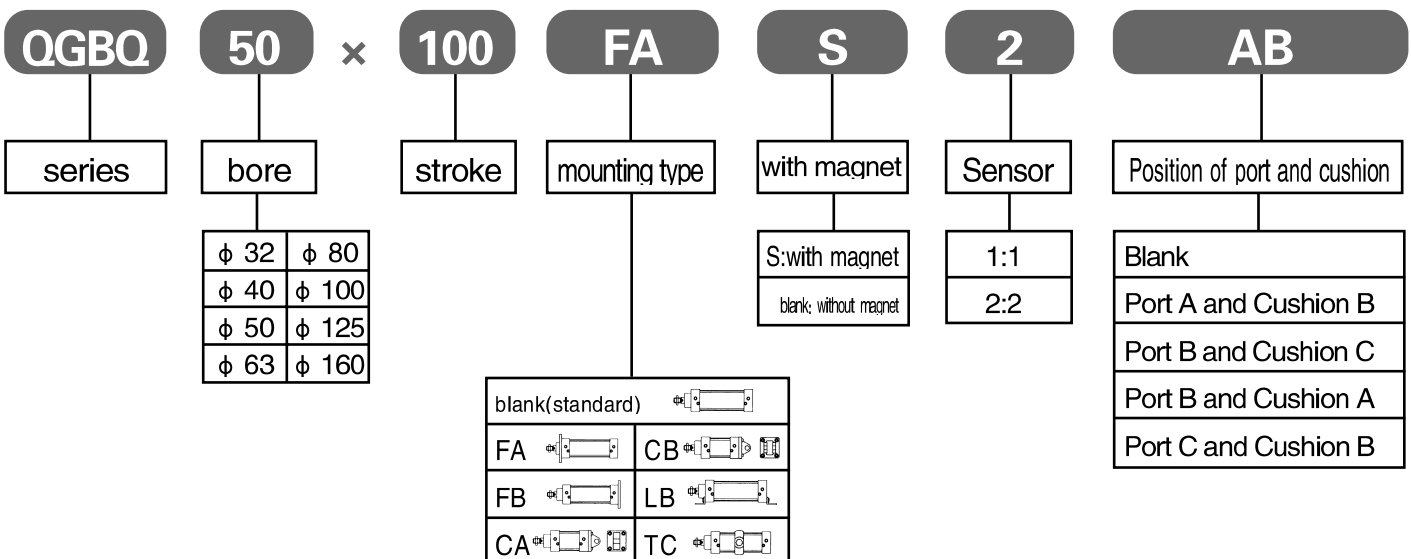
QGBQ 50 × 100 FA S 2 AB

series

bore

| $\phi$ 32 | $\phi$ 80 |
|---|---|
| $\phi$ 40 | $\phi$ 100 |
| $\phi$ 50 | $\phi$ 125 |
| $\phi$ 63 | $\phi$ 160 |

stroke

mounting type

| blank(standard) | |
|---|---|
| FA | CB |
| FB | LB |
| CA | TC |

with magnet

S:with magnet

blank: without magnet

Sensor

1:1

2:2

Position of port and cushion

Blank

Port A and Cushion B

Port B and Cushion C

Port B and Cushion A

Port C and Cushion B